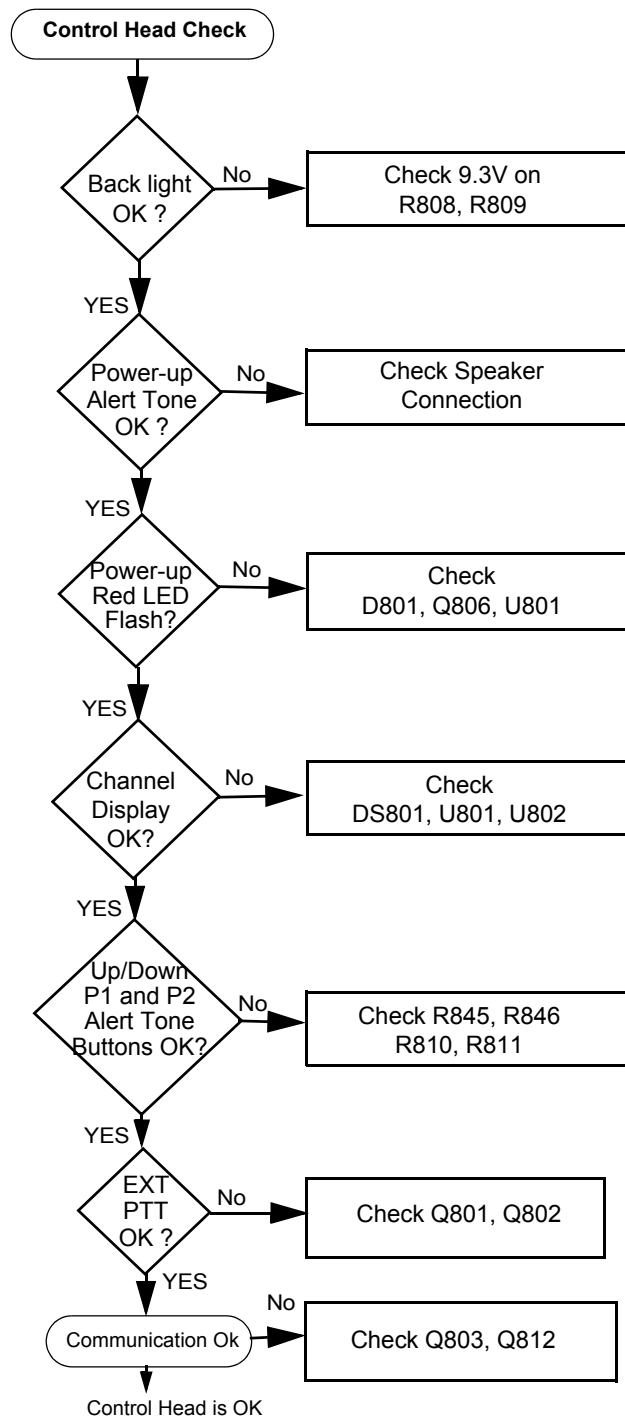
Control Head Check

Back light OK ?

No

Check 9.3V on R808, R809

YES

Power-up Alert Tone OK ?

No

Check Speaker Connection

YES

Power-up Red LED Flash?

No

Check D801, Q806, U801

YES

Channel Display OK?

No

Check DS801, U801, U802

YES

Up/Down P1 and P2 Alert Tone Buttons OK?

No

Check R845, R846 R810, R811

YES

EXT PTT OK ?

No

Check Q801, Q802

YES

Communication Ok

No

Check Q803, Q812

Control Head is OK